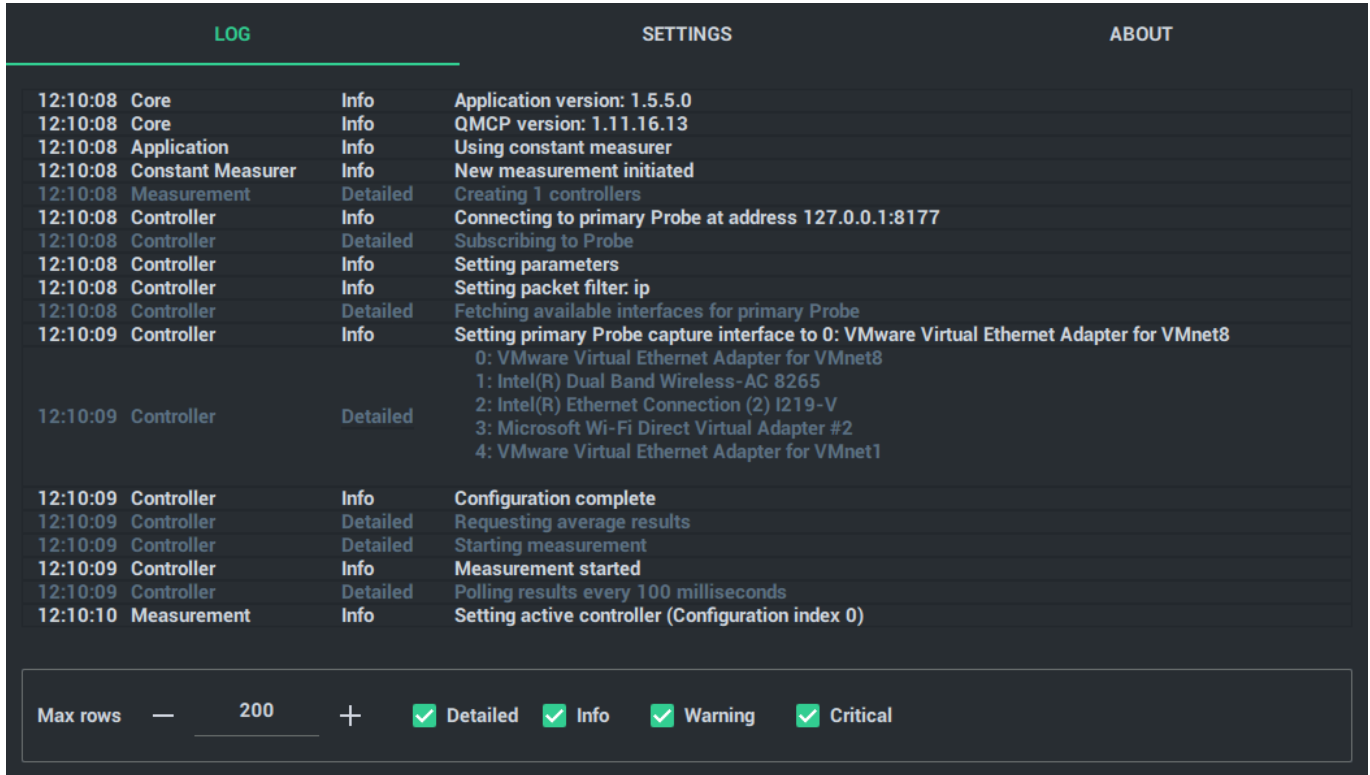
LOG SETTINGS ABOUT

| | | | |
|---|---|---|---|
| 12:10:08 | Core | Info | Application version: 1.5.5.0 |
| 12:10:08 | Core | Info | QMCP version: 1.11.16.13 |
| 12:10:08 | Application | Info | Using constant measurer |
| 12:10:08 | Constant Measurer | Info | New measurement initiated |
| 12:10:08 | Measurement | Detailed | Creating 1 controllers |
| 12:10:08 | Controller | Info | Connecting to primary Probe at address 127.0.0.1:8177 |
| 12:10:08 | Controller | Detailed | Subscribing to Probe |
| 12:10:08 | Controller | Info | Setting parameters |
| 12:10:08 | Controller | Info | Setting packet filter: ip |
| 12:10:08 | Controller | Detailed | Fetching available interfaces for primary Probe |
| 12:10:09 | Controller | Info | Setting primary Probe capture interface to 0: VMware Virtual Ethernet Adapter for VMnet8 |
| 12:10:09 | Controller | Detailed | 0: VMware Virtual Ethernet Adapter for VMnet8<br>1: Intel(R) Dual Band Wireless-AC 8265<br>2: Intel(R) Ethernet Connection (2) I219-V<br>3: Microsoft Wi-Fi Direct Virtual Adapter #2<br>4: VMware Virtual Ethernet Adapter for VMnet1 |
| 12:10:09 | Controller | Info | Configuration complete |
| 12:10:09 | Controller | Detailed | Requesting average results |
| 12:10:09 | Controller | Detailed | Starting measurement |
| 12:10:09 | Controller | Info | Measurement started |
| 12:10:09 | Controller | Detailed | Polling results every 100 milliseconds |
| 12:10:10 | Measurement | Info | Setting active controller (Configuration index 0) |

Max rows — 200 + Detailed Info Warning Critical